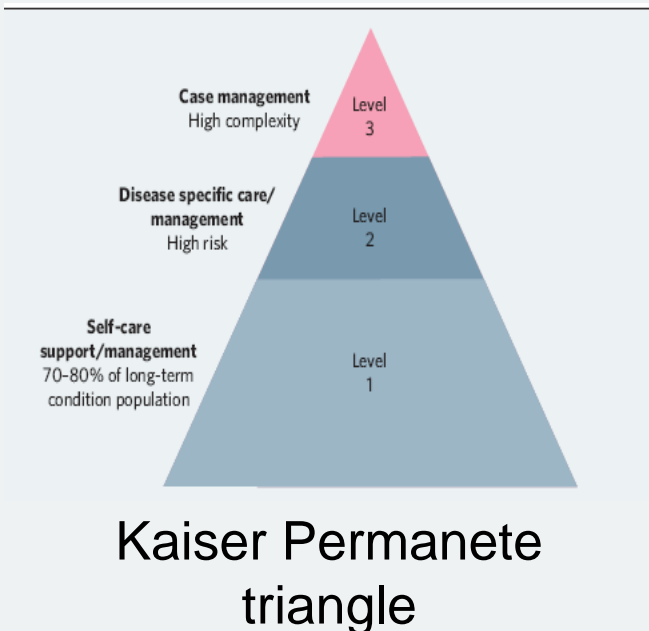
Case management
High complexity

Level 3

Disease specific care/ management
High risk

Level 2

Self-care support/management
70–80% of long-term condition population

Level 1

Kaiser Permanete triangle